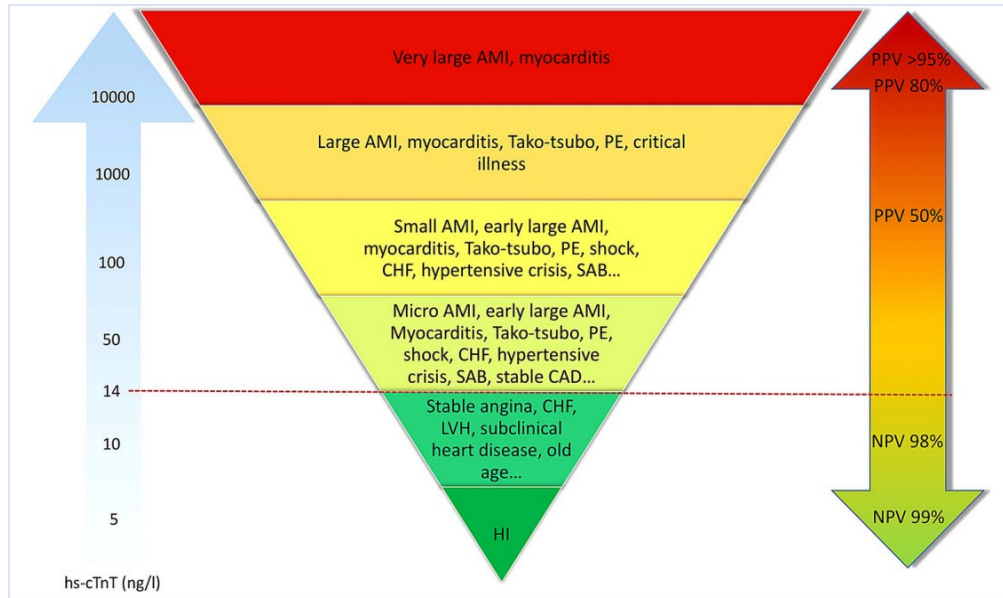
10000
1000
100
50
14
10
5
hs-cTnT (ng/l)

Very large AMI, myocarditis

Large AMI, myocarditis, Tako-tsubo, PE, critical illness

Small AMI, early large AMI, myocarditis, Tako-tsubo, PE, shock, CHF, hypertensive crisis, SAB...

Micro AMI, early large AMI, Myocarditis, Tako-tsubo, PE, shock, CHF, hypertensive crisis, SAB, stable CAD...

Stable angina, CHF, LVH, subclinical heart disease, old age...

HI

PPV >95%
PPV 80%
PPV 50%
NPV 98%
NPV 99%